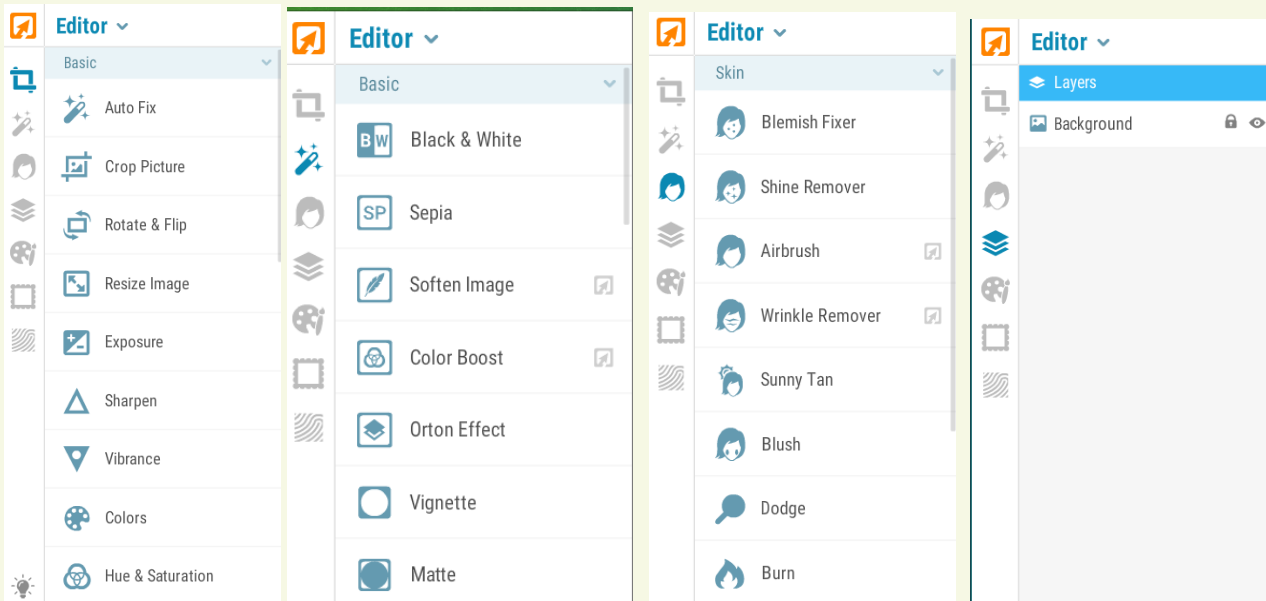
Editor

Basic

Auto Fix

Crop Picture

Rotate & Flip

Resize Image

Exposure

Sharpen

Vibrance

Colors

Hue & Saturation

Editor

Basic

BW Black & White

SP Sepia

Soften Image

Color Boost

Orton Effect

Vignette

Matte

Editor

Skin

Blemish Fixer

Shine Remover

Airbrush

Wrinkle Remover

Sunny Tan

Blush

Dodge

Burn

Editor

Layers

Background